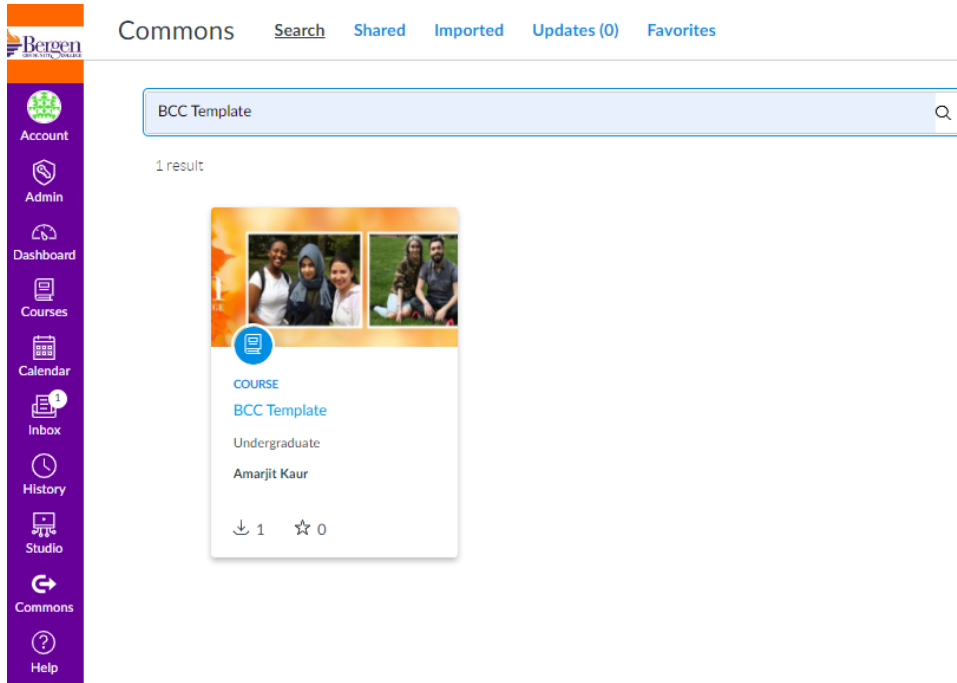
Bergen COMMUNITY COLLEGE

Account

Admin

Dashboard

Courses

Calendar

1

Inbox

History

Studio

Commons

Help

Commons Search Shared Imported Updates (0) Favorites

BCC Template

1 result

COURSE

BCC Template

Undergraduate

Amarjit Kaur

1 0